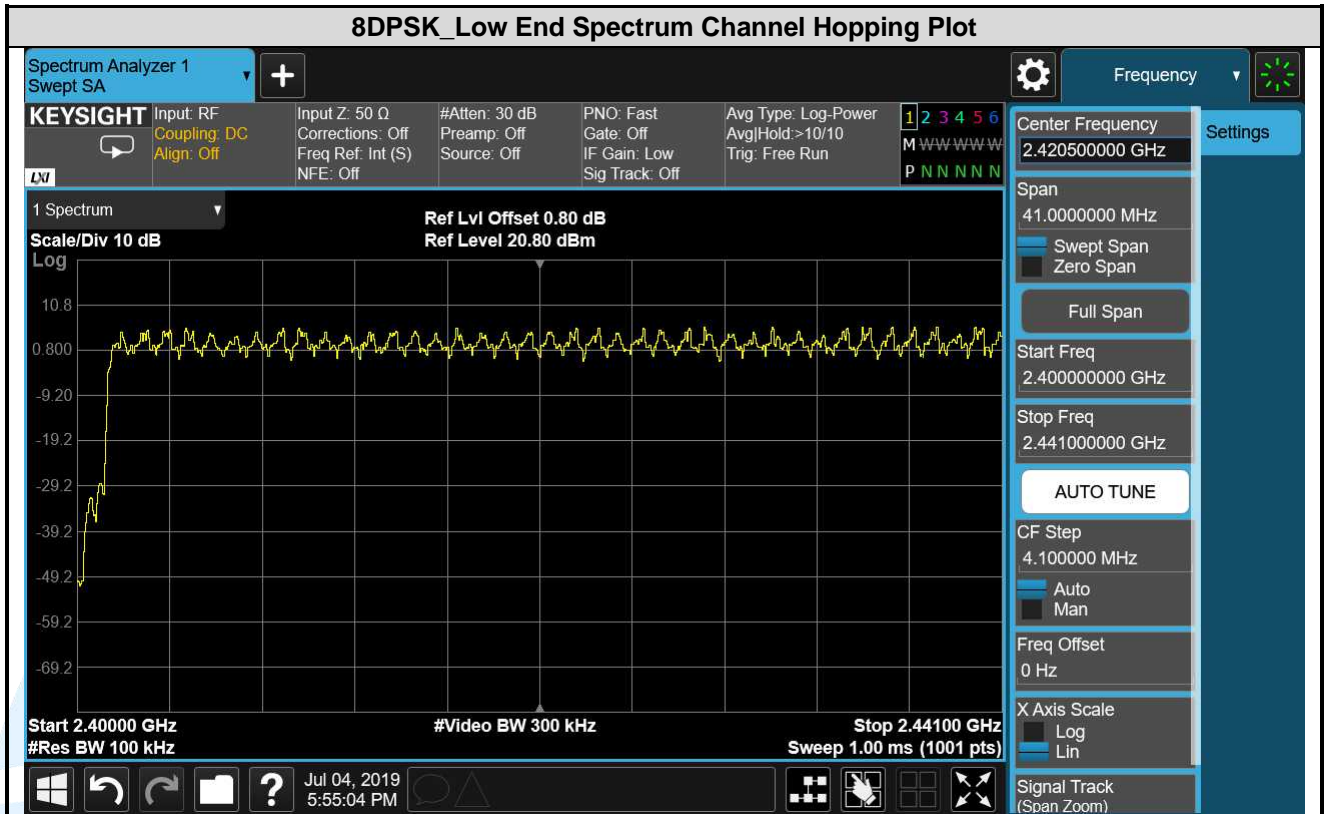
8DPSK_Low End Spectrum Channel Hopping Plot

Spectrum Analyzer 1
Swept SA

Frequency

KEYSIGHT
Input: RF
Coupling: DC
Align: Off

Input Z: 50 Ω
Corrections: Off
Freq Ref: Int (S)
NFE: Off

#Atten: 30 dB
Preamp: Off
Source: Off

PNO: Fast
Gate: Off
IF Gain: Low
Sig Track: Off

Avg Type: Log-Power
Avg|Hold:>10/10
Trig: Free Run

1 2 3 4 5 6
M W W W W W
P N N N N N

1 Spectrum
Scale/Div 10 dB
Log

Ref Lvl Offset 0.80 dB
Ref Level 20.80 dBm

10.8
0.800
-9.20
-19.2
-29.2
-39.2
-49.2
-59.2
-69.2

Start 2.40000 GHz
#Res BW 100 kHz
#Video BW 300 kHz
Stop 2.44100 GHz
Sweep 1.00 ms (1001 pts)

Jul 04, 2019
5:55:04 PM

Center Frequency
2.420500000 GHz
Settings
Span
41.0000000 MHz
Swept Span
Zero Span
Full Span
Start Freq
2.400000000 GHz
Stop Freq
2.441000000 GHz
AUTO TUNE
CF Step
4.100000 MHz
Auto
Man
Freq Offset
0 Hz
X Axis Scale
Log
Lin
Signal Track
(Span Zoom)